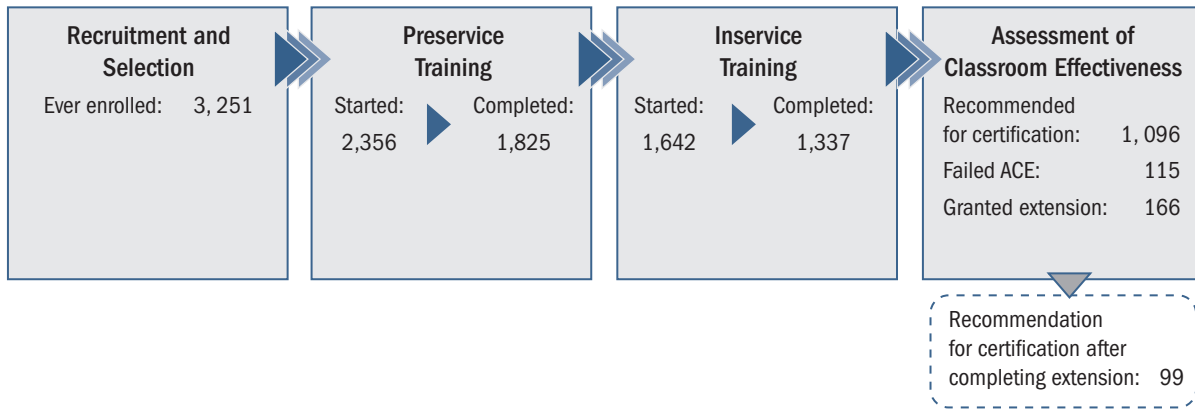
Recruitment and Selection

Ever enrolled: 3, 251

Preservice Training

Started: 2,356

Completed: 1,825

Inservice Training

Started: 1,642

Completed: 1,337

Assessment of Classroom Effectiveness

Recommended for certification: 1, 096

Failed ACE: 115

Granted extension: 166

Recommendation for certification after completing extension: 99